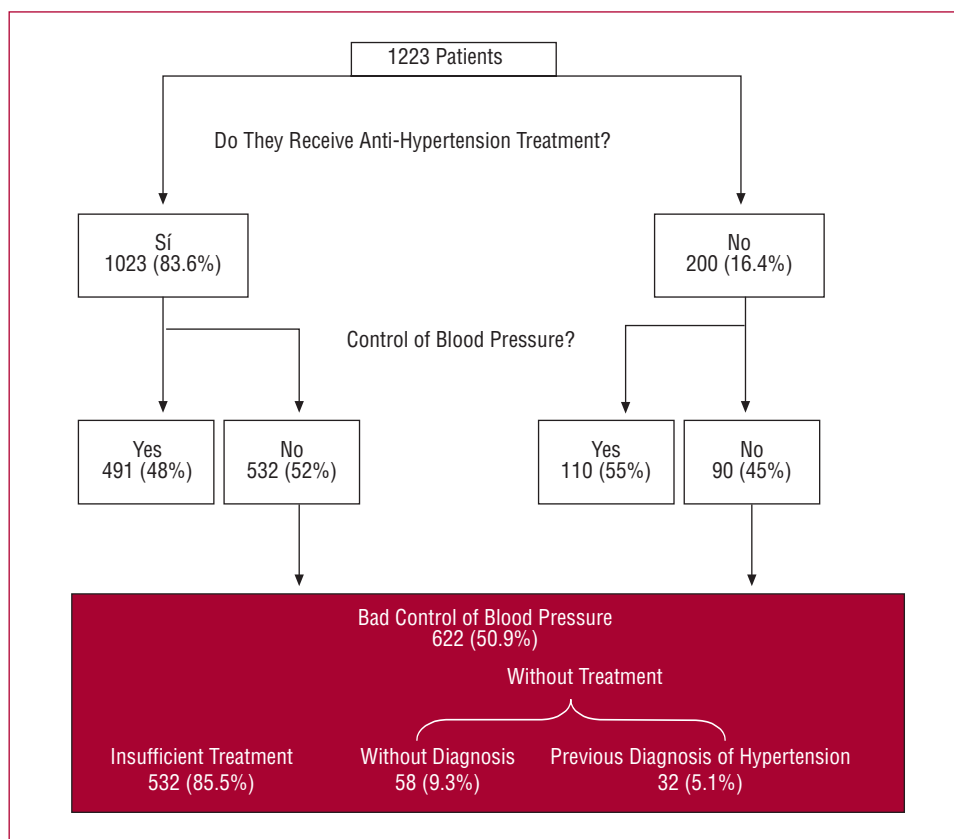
1223 Patients

Do They Receive Anti-Hypertension Treatment?

Sí
1023 (83.6%)

No
200 (16.4%)

Control of Blood Pressure?

Yes
491 (48%)

No
532 (52%)

Yes
110 (55%)

No
90 (45%)

Bad Control of Blood Pressure
622 (50.9%)

Without Treatment

Insufficient Treatment
532 (85.5%)

Without Diagnosis
58 (9.3%)

Previous Diagnosis of Hypertension
32 (5.1%)